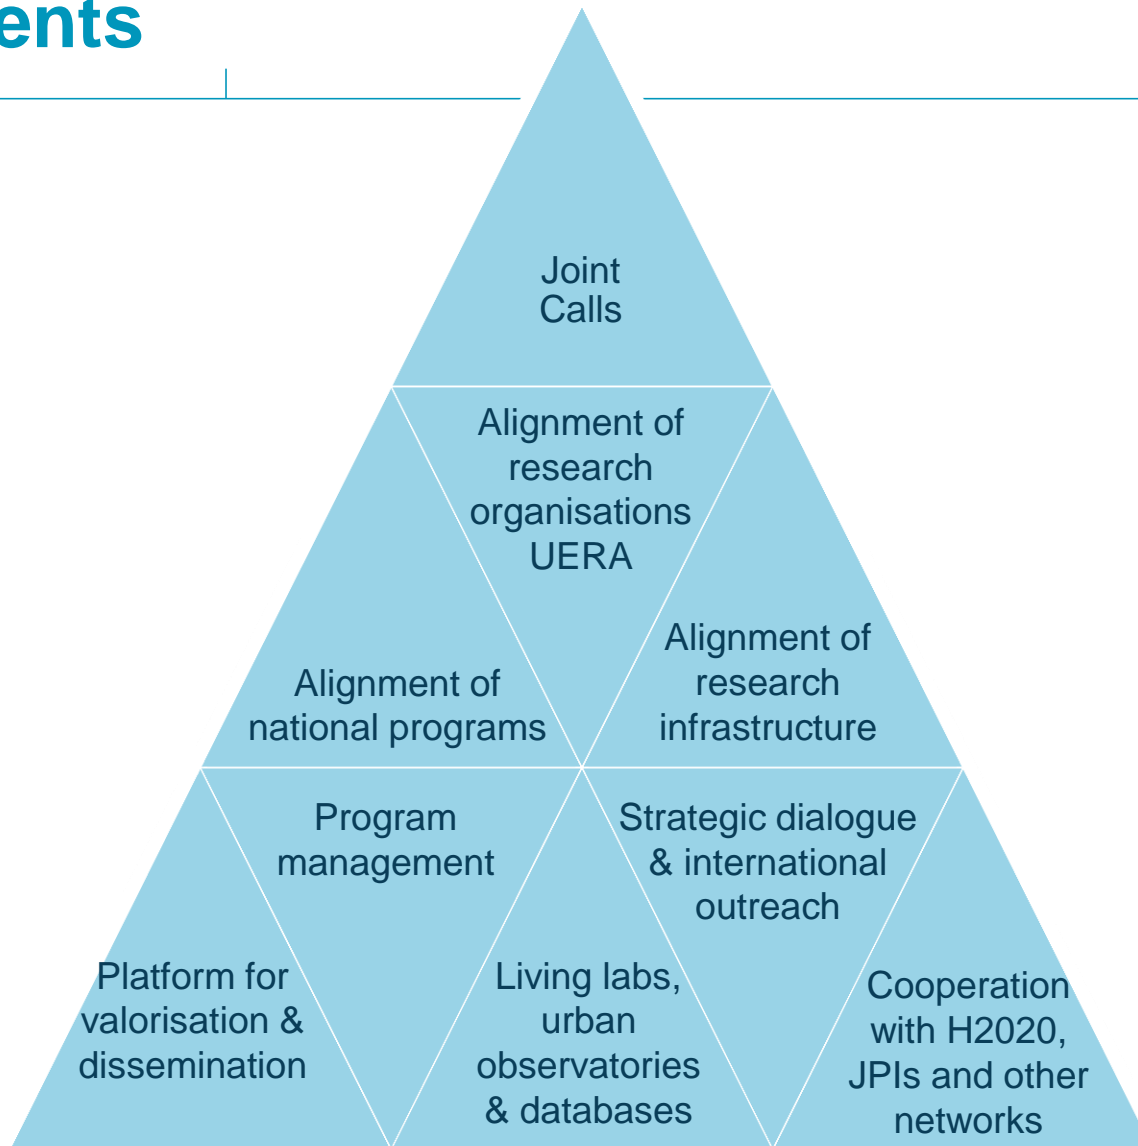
ents

Joint Calls

Alignment of research organisations UERA

Alignment of national programs

Alignment of research infrastructure

Program management

Strategic dialogue & international outreach

Platform for valorisation & dissemination

Living labs, urban observatories & databases

Cooperation with H2020, JPIs and other networks